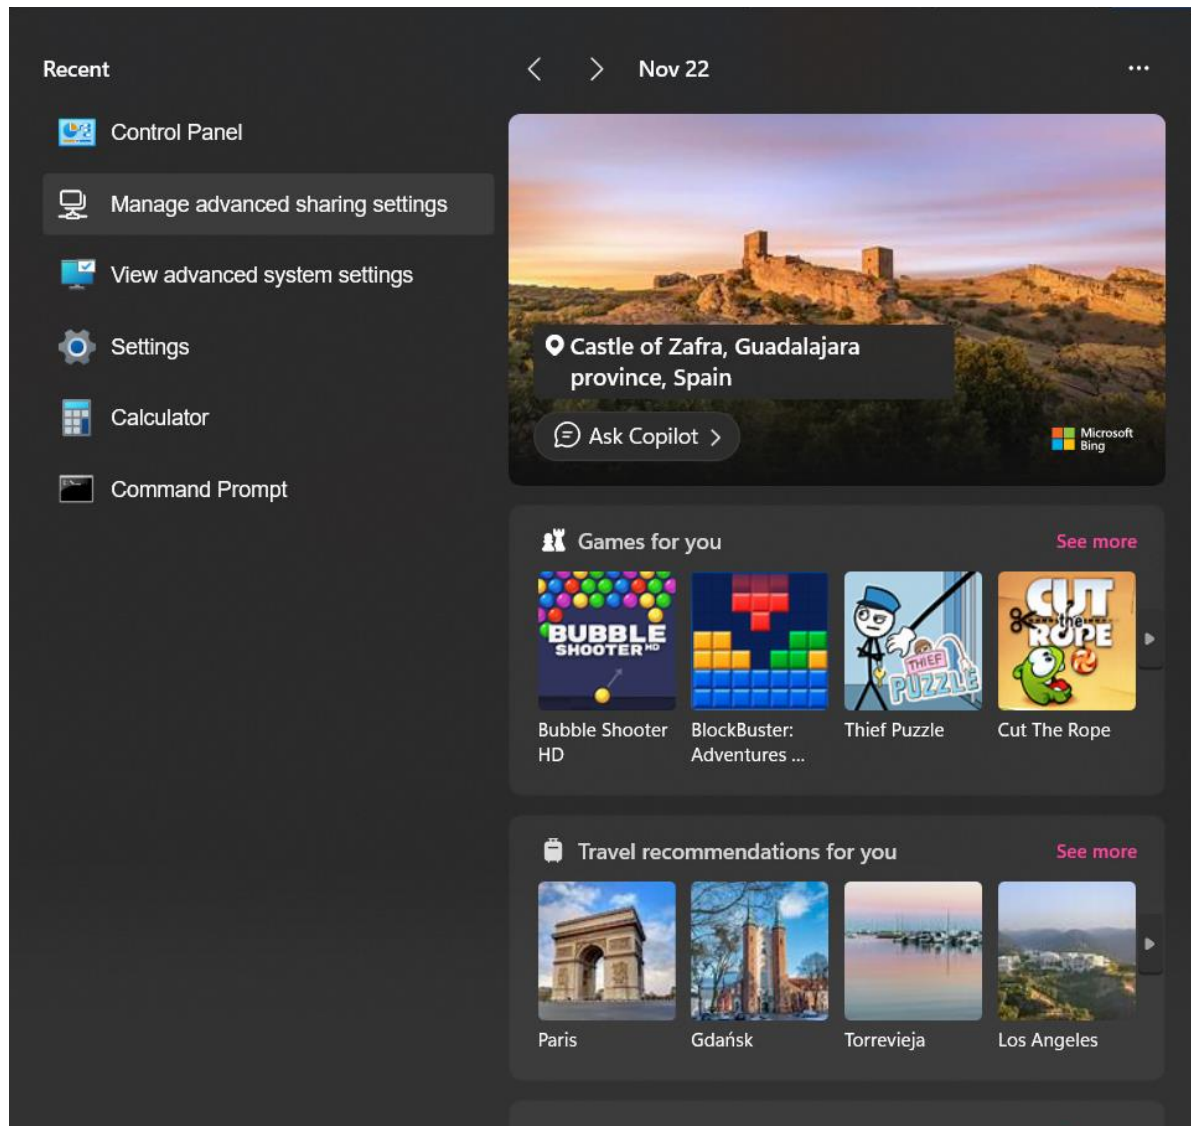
Recent

Control Panel

Manage advanced sharing settings

View advanced system settings

Settings

Calculator

Command Prompt

Nov 22

...

Castle of Zafra, Guadalajara province, Spain

Ask Copilot >

Microsoft Bing

Games for you

See more

BUBBLE SHOOTER HD

THIEF PUZZLE

CUT the ROPE

Bubble Shooter HD

BlockBuster: Adventures ...

Thief Puzzle

Cut The Rope

Travel recommendations for you

See more

Paris

Gdańsk

Torrevieja

Los Angeles